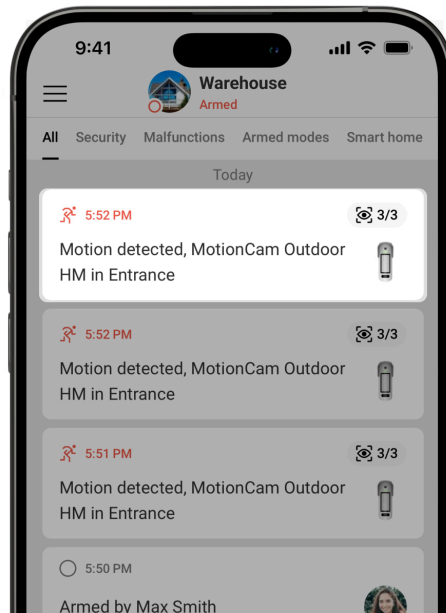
9:41

Warehouse
Armed

All Security Malfunctions Armed modes Smart home

Today

5:52 PM 3/3
Motion detected, MotionCam Outdoor HM in Entrance

5:52 PM 3/3
Motion detected, MotionCam Outdoor HM in Entrance

5:51 PM 3/3
Motion detected, MotionCam Outdoor HM in Entrance

5:50 PM
Armed by Max Smith